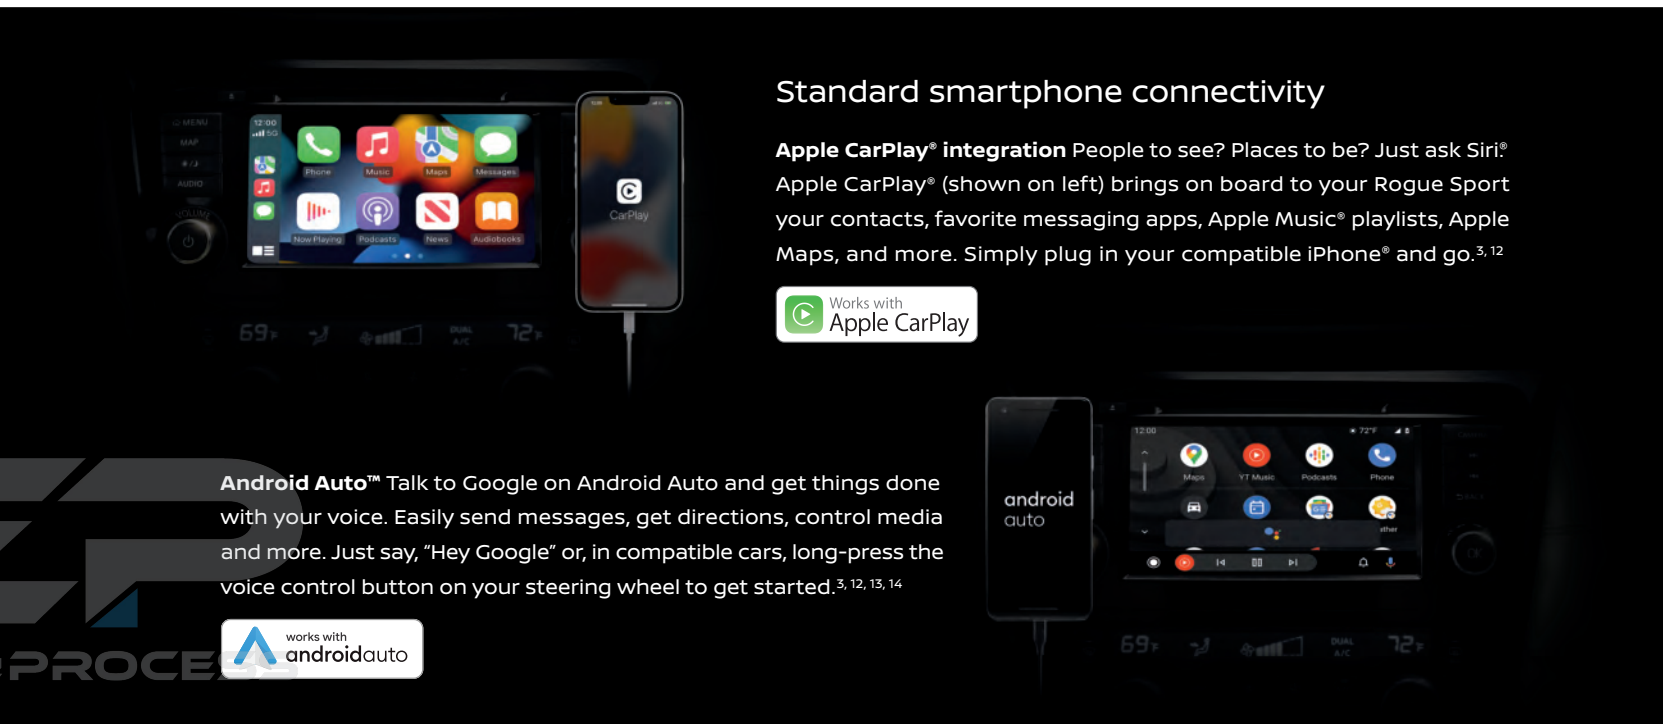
Standard smartphone connectivity

**Apple CarPlay® integration** People to see? Places to be? Just ask Siri® Apple CarPlay® (shown on left) brings on board to your Rogue Sport your contacts, favorite messaging apps, Apple Music® playlists, Apple Maps, and more. Simply plug in your compatible iPhone® and go.$^{3, 12}$

Works with Apple CarPlay

**Android Auto™** Talk to Google on Android Auto and get things done with your voice. Easily send messages, get directions, control media and more. Just say, "Hey Google" or, in compatible cars, long-press the voice control button on your steering wheel to get started.$^{3, 12, 13, 14}$

works with androidauto

12:00
Phone Music Maps Messages
Now Playing Podcasts News Audiobooks
CarPlay
MENU MAP AUDIO
69 72 DUAL A/C

android auto
12:00 72°F
Maps YT Music Podcasts Phone
69 72 DUAL A/C

PROCE